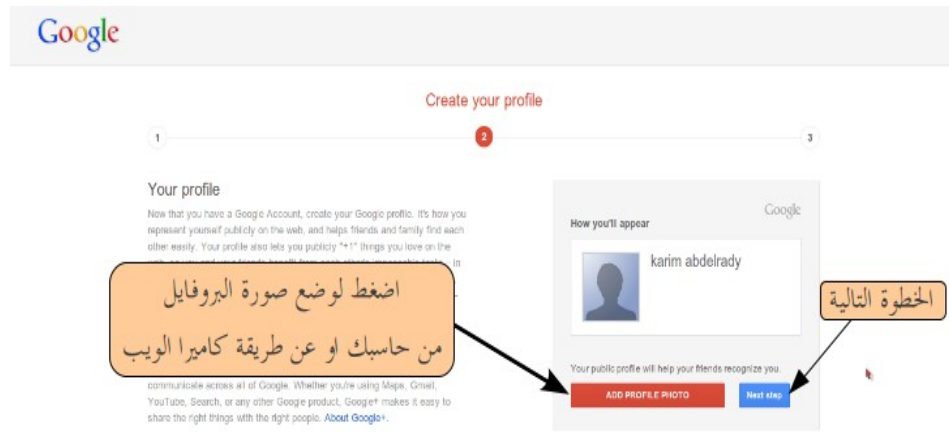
Google

Create your profile

1

2

3

Your profile

Now that you have a Google Account, create your Google profile. It's how you represent yourself publicly on the web, and helps friends and family find each other easily. Your profile also lets you publicly "+1" things you love on the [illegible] in

communicate across all of Google. Whether you're using Maps, Gmail, YouTube, Search, or any other Google product, Google+ makes it easy to share the right things with the right people. About Google+.

Google

How you'll appear

karim abdelrady

Your public profile will help your friends recognize you.

ADD PROFILE PHOTO

Next step

اضغط لوضع صورة البروفايل
من حاسبك او عن طريقة كاميرا الويب

الخطوة التالية